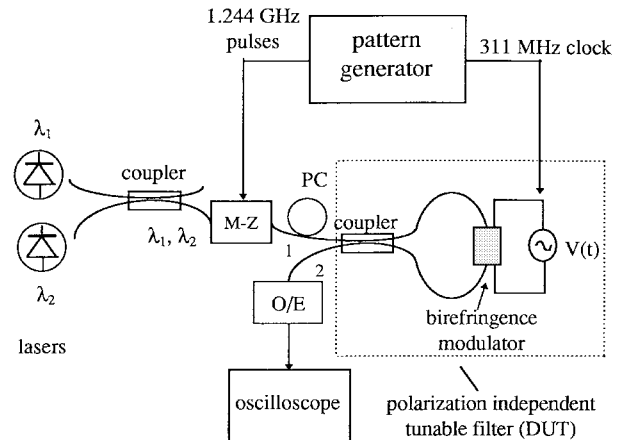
1.244 GHz pulses

pattern generator

311 MHz clock

$\lambda_1$

coupler

$\lambda_2$

$\lambda_1, \lambda_2$

M-Z

PC

coupler

1

2

V(t)

O/E

birefringence modulator

lasers

oscilloscope

polarization independent tunable filter (DUT)